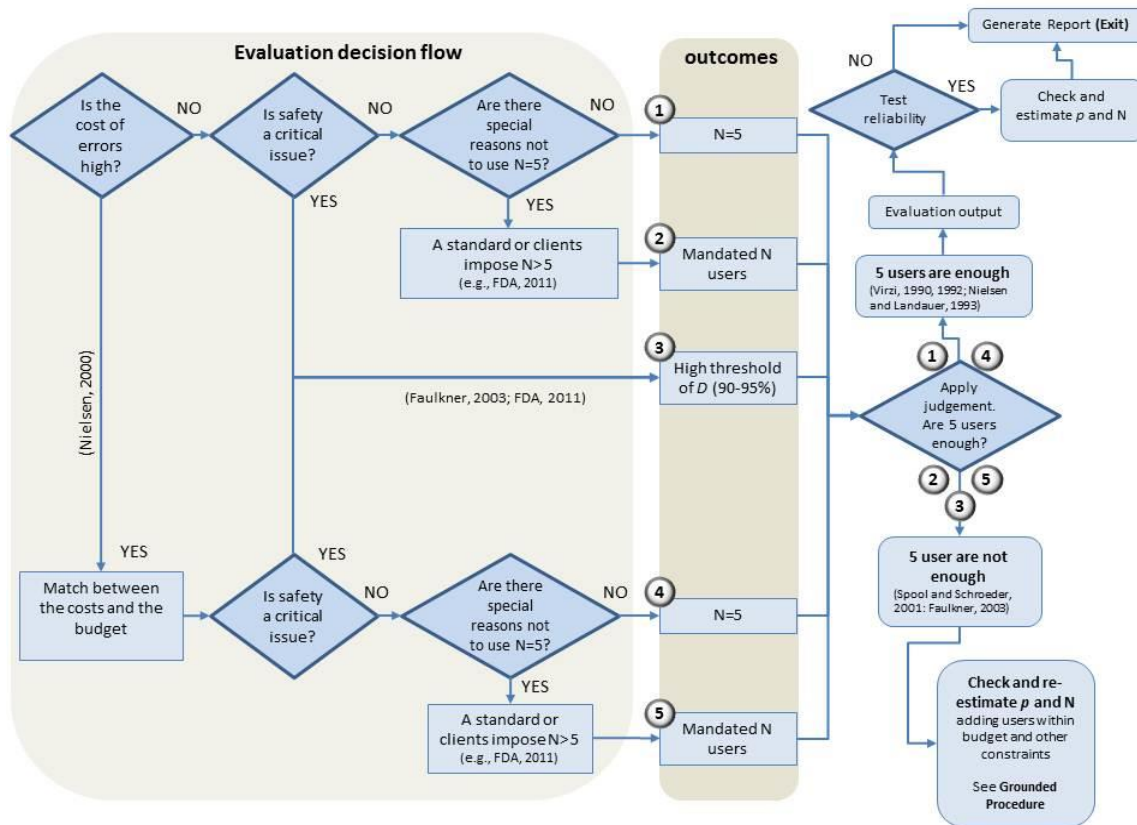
Evaluation decision flow

outcomes

Is the cost of errors high?

NO

Is safety a critical issue?

NO

Are there special reasons not to use N=5?

NO

1

N=5

YES

YES

A standard or clients impose N>5 (e.g., FDA, 2011)

2

Mandated N users

(Nielsen, 2000)

3

High threshold of $D$ (90-95%)

(Faulkner, 2003; FDA, 2011)

YES

YES

Match between the costs and the budget

Is safety a critical issue?

NO

Are there special reasons not to use N=5?

NO

4

N=5

YES

A standard or clients impose N>5 (e.g., FDA, 2011)

5

Mandated N users

Generate Report (Exit)

NO

YES

Test reliability

Check and estimate $p$ and N

Evaluation output

5 users are enough (Virzi, 1990, 1992; Nielsen and Landauer, 1993)

1

4

Apply judgement. Are 5 users enough?

2

5

3

5 user are not enough (Spool and Schroeder, 2001: Faulkner, 2003)

Check and re-estimate $p$ and N adding users within budget and other constraints

See Grounded Procedure